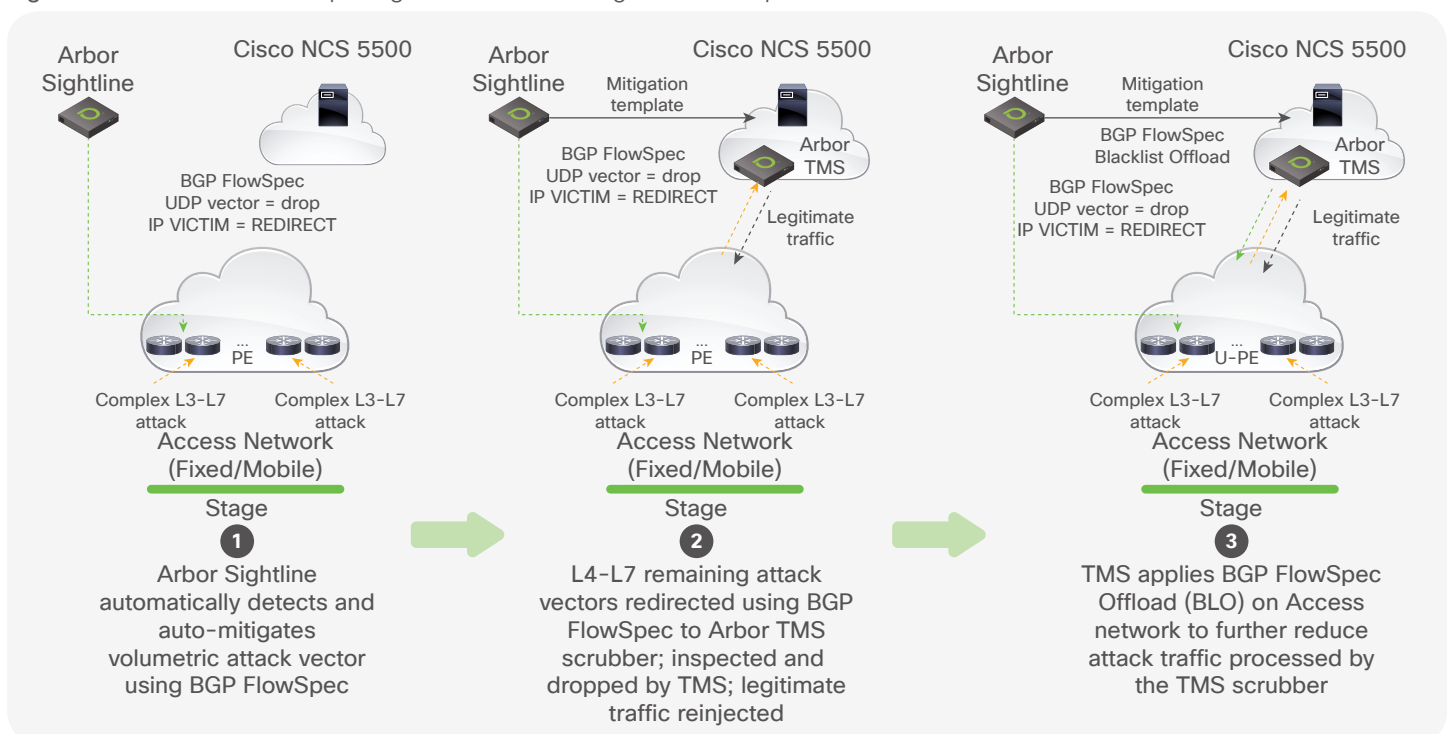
Arbor Sightline

Cisco NCS 5500

BGP FlowSpec
UDP vector = drop
IP VICTIM = REDIRECT

...
PE

Complex L3-L7 attack

Complex L3-L7 attack

Access Network (Fixed/Mobile)

Stage
1
Arbor Sightline automatically detects and auto-mitigates volumetric attack vector using BGP FlowSpec

Arbor Sightline

Cisco NCS 5500

Mitigation template

Arbor TMS

BGP FlowSpec
UDP vector = drop
IP VICTIM = REDIRECT

Legitimate traffic

...
PE

Complex L3-L7 attack

Complex L3-L7 attack

Access Network (Fixed/Mobile)

Stage
2
L4-L7 remaining attack vectors redirected using BGP FlowSpec to Arbor TMS scrubber; inspected and dropped by TMS; legitimate traffic reinjected

Arbor Sightline

Cisco NCS 5500

Mitigation template

BGP FlowSpec Blacklist Offload

Arbor TMS

BGP FlowSpec
UDP vector = drop
IP VICTIM = REDIRECT

Legitimate traffic

...
U-PE

Complex L3-L7 attack

Complex L3-L7 attack

Access Network (Fixed/Mobile)

Stage
3
TMS applies BGP FlowSpec Offload (BLO) on Access network to further reduce attack traffic processed by the TMS scrubber